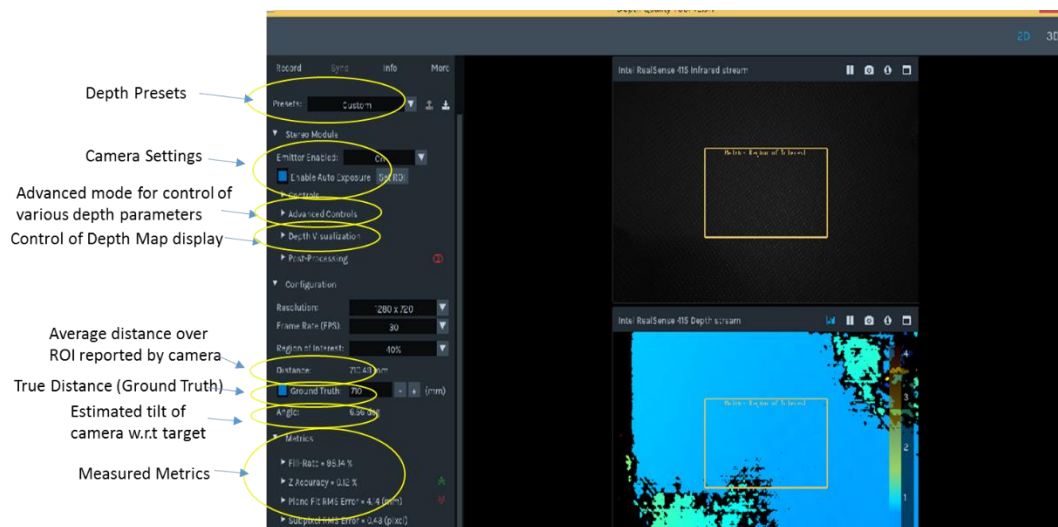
Depth Quality Tool

2D 3D

Record Sync Info More

Depth Presets

Presets: Custom

Stereo Module

Camera Settings

Emitter Enabled: On

Enable Auto Exposure Set ROI

Advanced mode for control of various depth parameters

Controls

Advanced Controls

Control of Depth Map display

Depth Visualization

Post-Processing

Configuration

Resolution: 1280 x 720

Frame Rate (FPS): 30

Region of Interest: 40%

Average distance over ROI reported by camera

Distance: 710.43 mm

True Distance (Ground Truth)

Ground Truth 710 - + (mm)

Estimated tilt of camera w.r.t target

Angle: 6.56 deg

Metrics

Measured Metrics

Fill-Rate = 96.14 %

Z Accuracy = 0.12 %

Plane Fit RMS Error = 4.4 (mm)

Subpixel RMS Error = 0.48 (pixel)

Intel RealSense 415 Infrared stream

Region of Interest

Intel RealSense 415 Depth stream

Region of Interest

4

3

2

1